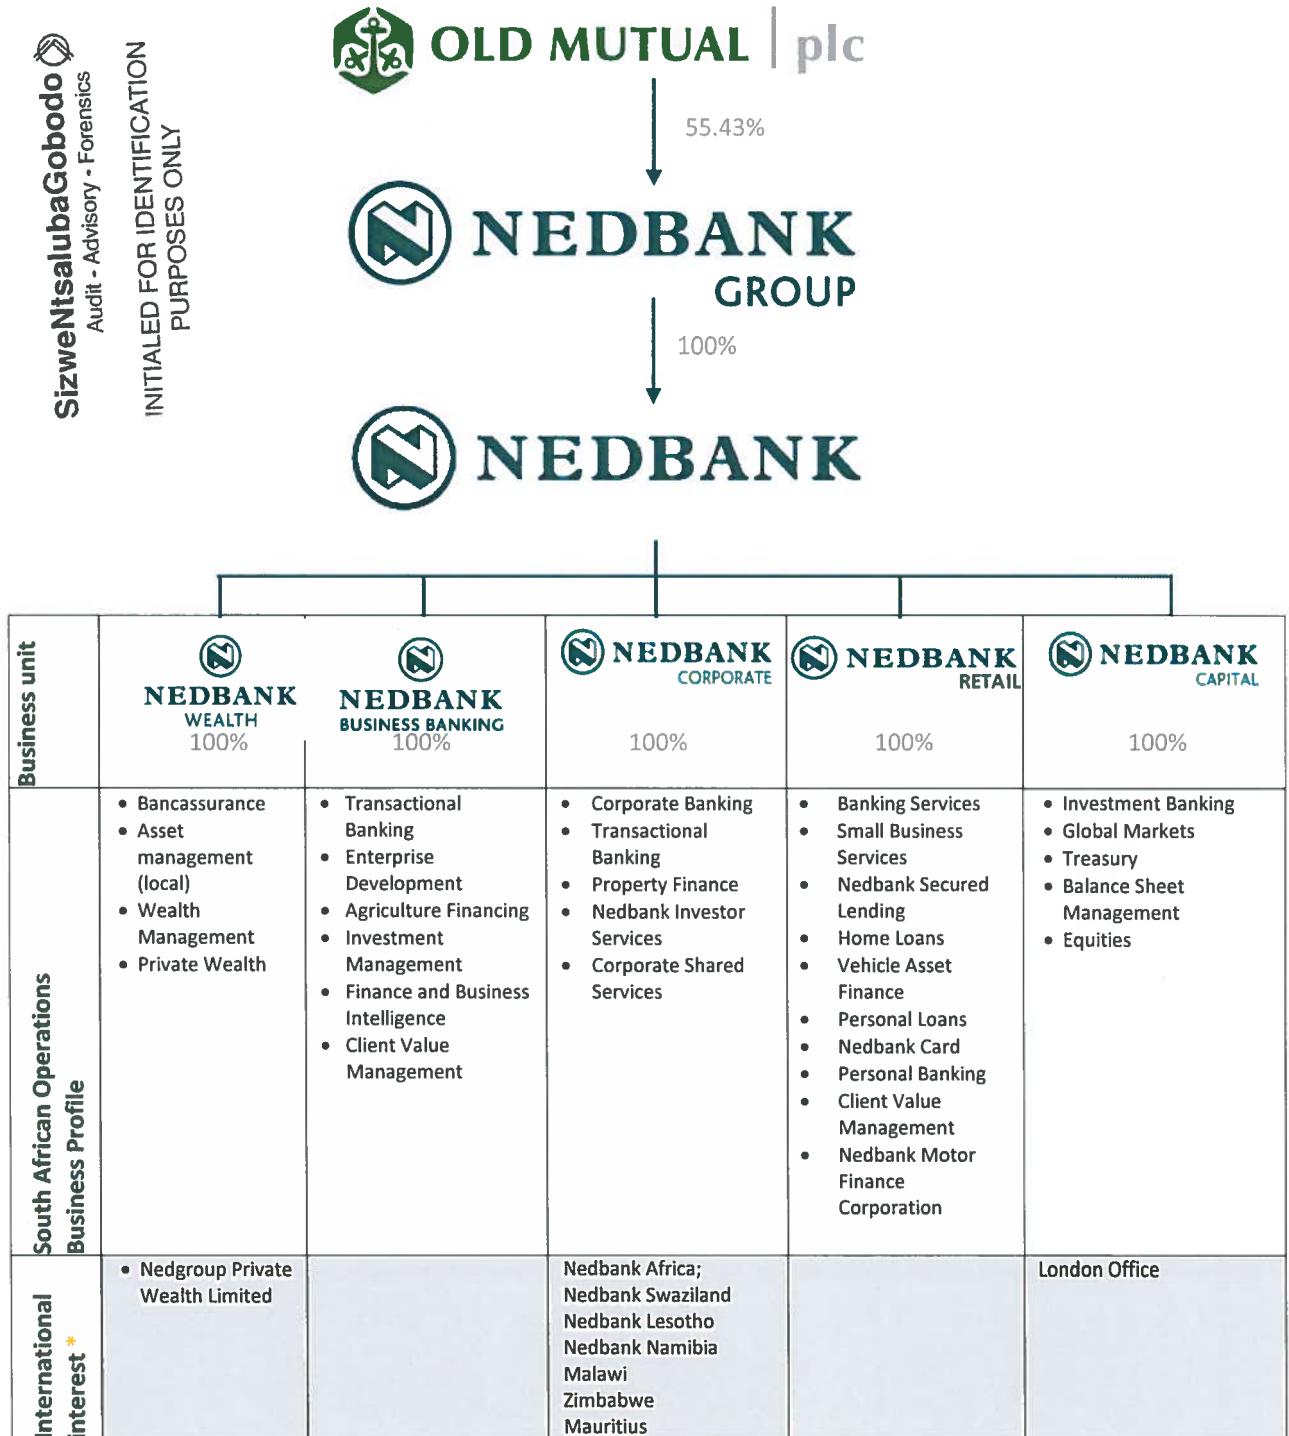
SizweNtsalubaGobodo
Audit - Advisory - Forensics

INITIALED FOR IDENTIFICATION PURPOSES ONLY

OLD MUTUAL | plc

55.43%

NEDBANK GROUP

100%

NEDBANK

| Business unit | NEDBANK WEALTH 100% | NEDBANK BUSINESS BANKING 100% | NEDBANK CORPORATE 100% | NEDBANK RETAIL 100% | NEDBANK CAPITAL 100% |
|---|---|---|---|---|---|
| South African Operations Business Profile | • Bancassurance • Asset management (local) • Wealth Management • Private Wealth | • Transactional Banking • Enterprise Development • Agriculture Financing • Investment Management • Finance and Business Intelligence • Client Value Management | • Corporate Banking • Transactional Banking • Property Finance • Nedbank Investor Services • Corporate Shared Services | • Banking Services • Small Business Services • Nedbank Secured Lending • Home Loans • Vehicle Asset Finance • Personal Loans • Nedbank Card • Personal Banking • Client Value Management • Nedbank Motor Finance Corporation | • Investment Banking • Global Markets • Treasury • Balance Sheet Management • Equities |
| International interest * | • Nedgroup Private Wealth Limited | | Nedbank Africa; Nedbank Swaziland Nedbank Lesotho Nedbank Namibia Malawi Zimbabwe Mauritius | | London Office |